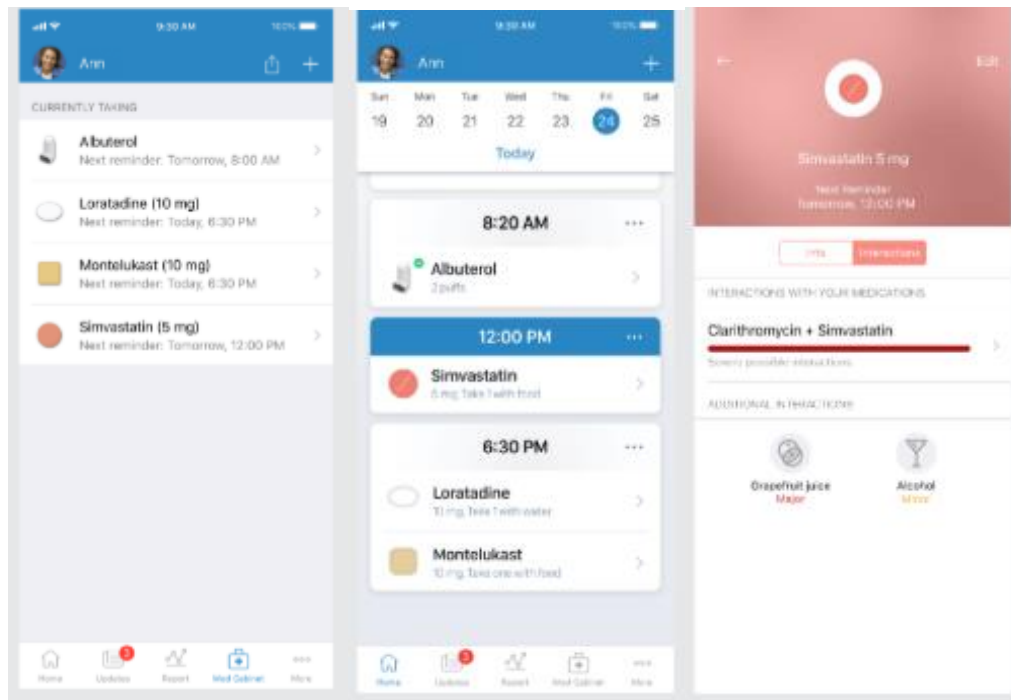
9:30 AM

100%

Ann

CURRENTLY TAKING

Albuterol
Next reminder: Tomorrow, 8:00 AM

Loratadine (10 mg)
Next reminder: Today, 6:30 PM

Montelukast (10 mg)
Next reminder: Today, 6:30 PM

Simvastatin (5 mg)
Next reminder: Tomorrow, 12:00 PM

Home
Updates
Report
Med Cabinet
More

9:30 AM

100%

Ann

| Sun | Mon | Tue | Wed | Thu | Fri | Sat |
|---|---|---|---|---|---|---|
| 19 | 20 | 21 | 22 | 23 | 24 | 25 |

Today

8:20 AM

Albuterol
2 puffs

12:00 PM

Simvastatin
5 mg, Take 1 with food

6:30 PM

Loratadine
10 mg, Take 1 with water

Montelukast
10 mg, Take one with food

Home
Updates
Report
Med Cabinet
More

Edit

Simvastatin 5 mg

Next Reminder
Tomorrow, 12:00 PM

Info
Interactions

INTERACTIONS WITH YOUR MEDICATIONS

Clarithromycin + Simvastatin

Severe possible interactions

ADDITIONAL INTERACTIONS

Grapefruit juice
Major

Alcohol
Minor